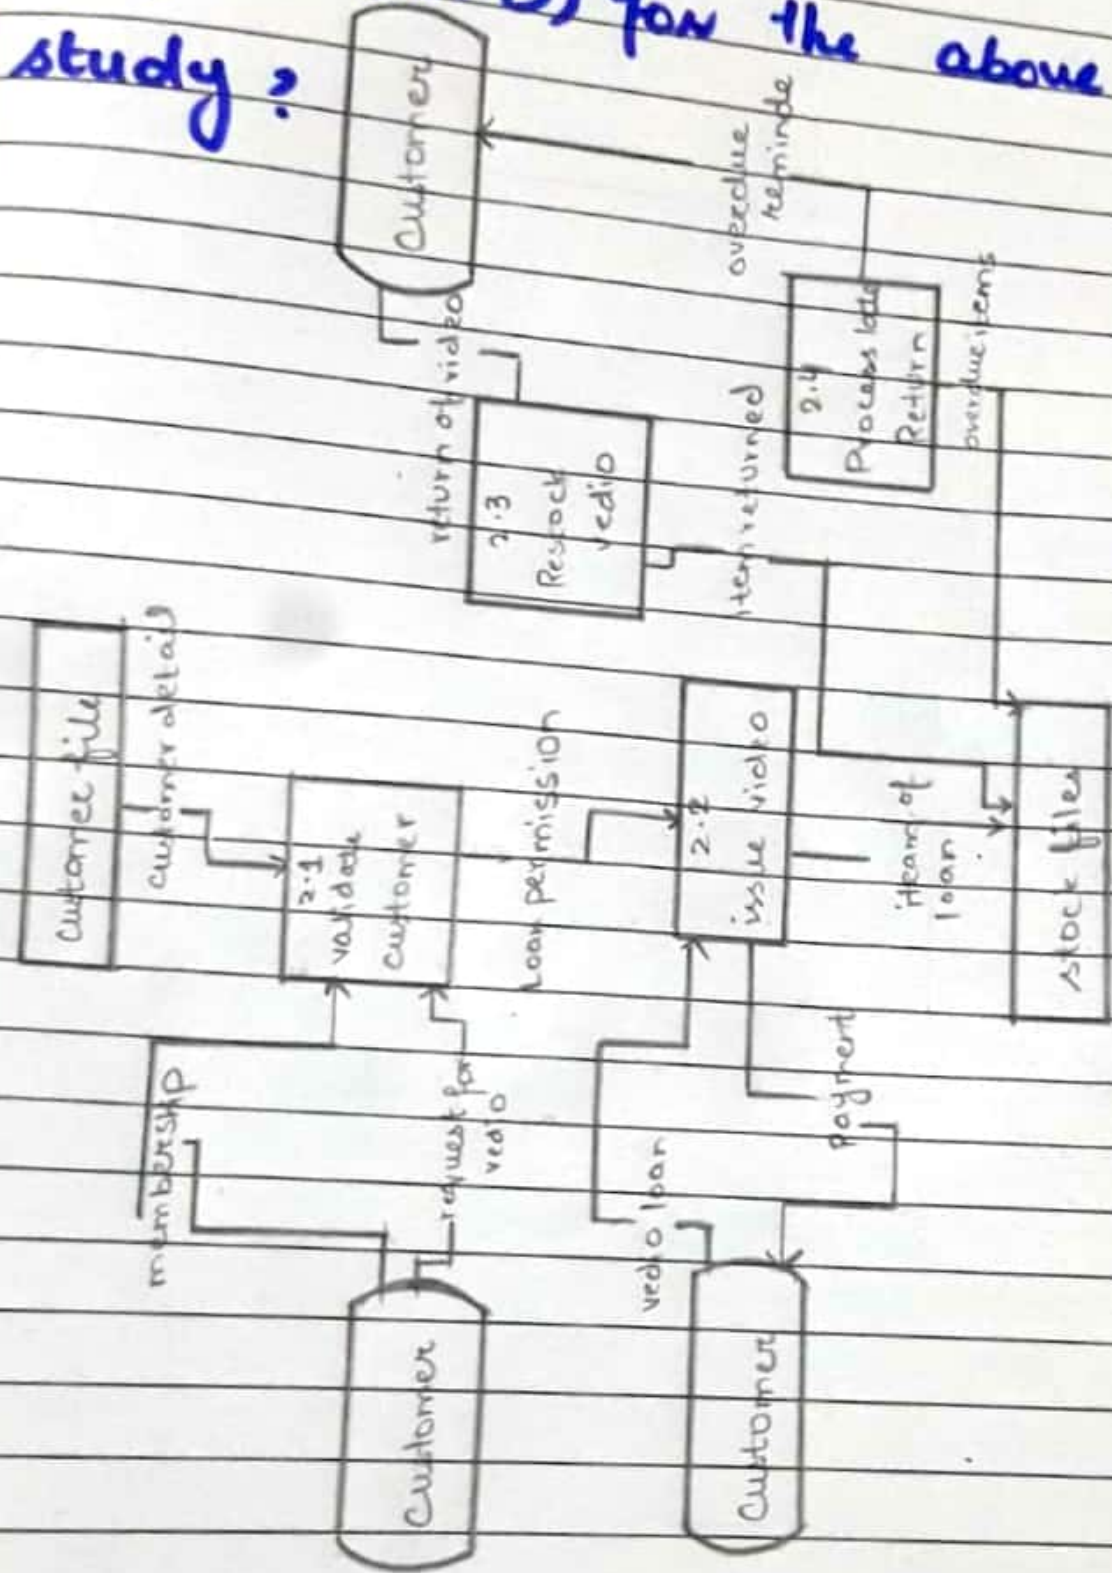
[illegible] for the above study ?

Customer
overdue reminder
return of video
2.3 Restock vedio
2.4 Process late Return
item returned
overdue items
Customer file
customer details
2.1 validate customer
Loan permission
2.2 issue video
Item of loan
stock files
membership
request for vedio
Payment
vedio loan
Customer
Customer